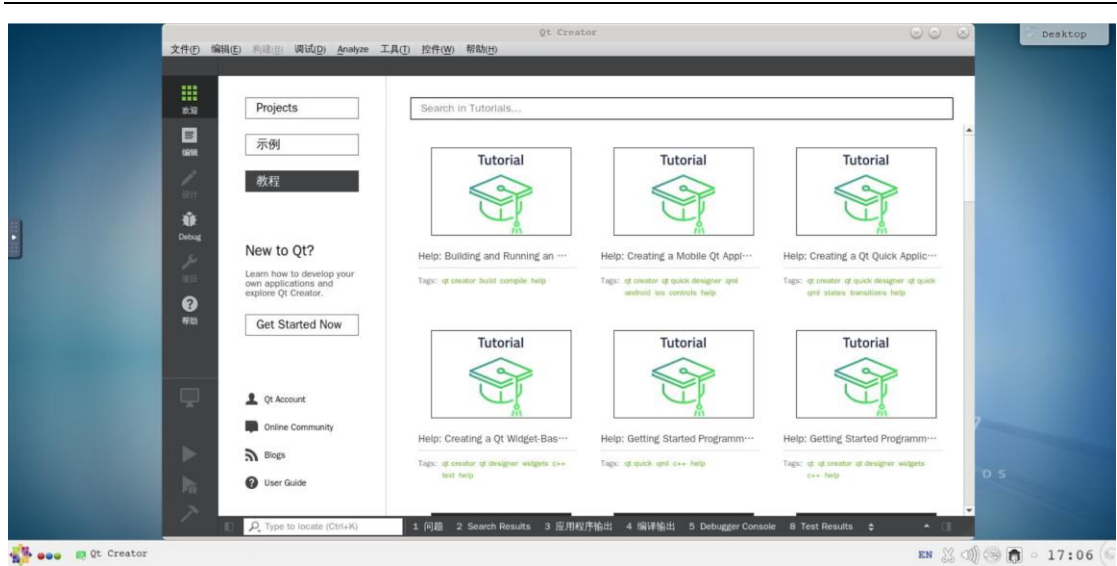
Qt Creator

Desktop

文件(F) 编辑(E) 构建(B) 调试(D) Analyze 工具(T) 控件(W) 帮助(H)

欢迎
编辑
设计
Debug
项目
帮助

Projects

示例

教程

New to Qt?

Learn how to develop your own applications and explore Qt Creator.

Get Started Now

Qt Account

Online Community

Blogs

User Guide

Search in Tutorials...

Tutorial

Help: Building and Running an ···

Tags: qt creator build compile help

Tutorial

Help: Creating a Mobile Qt Appl···

Tags: qt creator qt quick designer qml android ios controls help

Tutorial

Help: Creating a Qt Quick Applic···

Tags: qt creator qt quick designer qt quick qml states transitions help

Tutorial

Help: Creating a Qt Widget-Bas···

Tags: qt creator qt designer widgets c++ text help

Tutorial

Help: Getting Started Programm···

Tags: qt quick qml c++ help

Tutorial

Help: Getting Started Programm···

Tags: qt qt creator qt designer widgets c++ help

Type to locate (Ctrl+K)

1 问题 2 Search Results 3 应用程序输出 4 编译输出 5 Debugger Console 8 Test Results

Qt Creator

EN 17:06